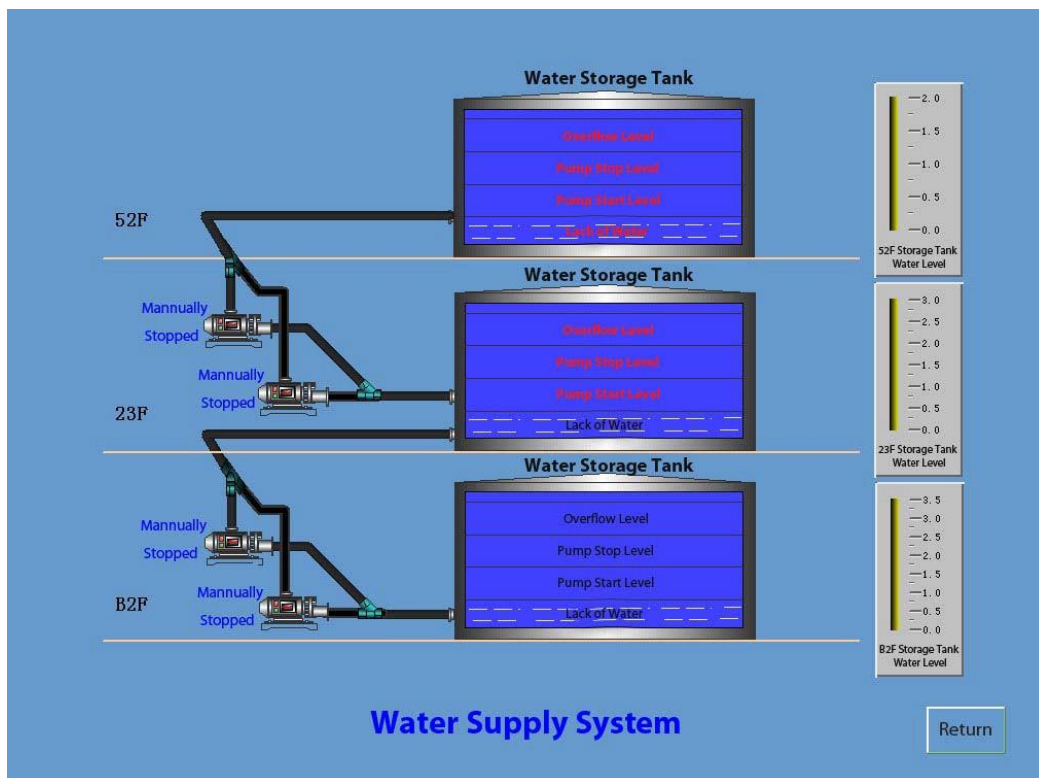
Water Storage Tank

Overflow Level

Pump Stop Level

Pump Start Level

Lack of Water

52F

—2.0
—1.5
—1.0
—0.5
—0.0

52F Storage Tank Water Level

Water Storage Tank

Mannually Stopped

Mannually Stopped

Overflow Level

Pump Stop Level

Pump Start Level

Lack of Water

23F

—3.0
—2.5
—2.0
—1.5
—1.0
—0.5
—0.0

23F Storage Tank Water Level

Water Storage Tank

Mannually Stopped

Mannually Stopped

Overflow Level

Pump Stop Level

Pump Start Level

Lack of Water

B2F

—3.5
—3.0
—2.5
—2.0
—1.5
—1.0
—0.5
—0.0

B2F Storage Tank Water Level

Water Supply System

Return